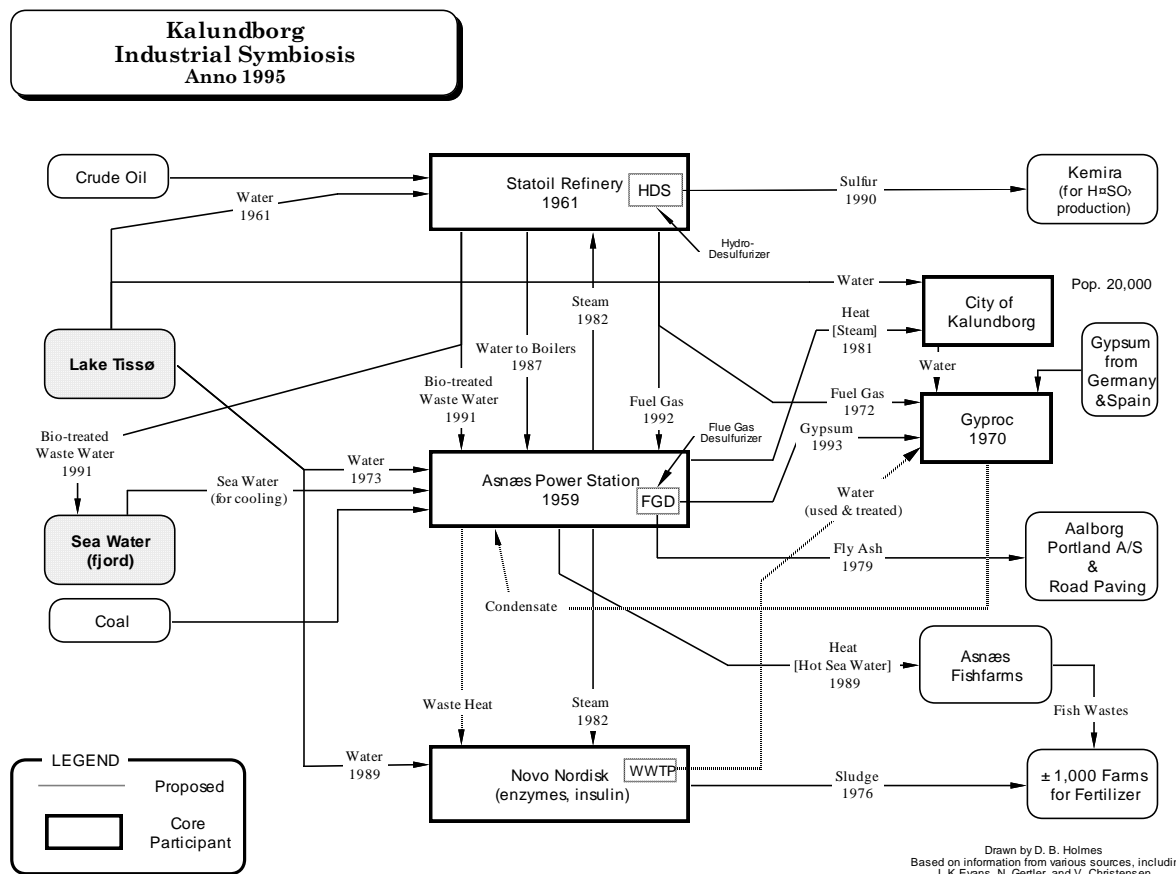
Kalundborg
Industrial Symbiosis
Anno 1995

Crude Oil

Water
1961

Statoil Refinery
1961

HDS

Hydro-Desulfurizer

Sulfur
1990

Kemira
(for H¤SO›
production)

Water

Pop. 20,000

City of Kalundborg

Steam
1982

Heat
[Steam]
1981

Water

Gypsum
from
Germany
&Spain

Lake Tissø

Water to Boilers
1987

Bio-treated
Waste Water
1991

Fuel Gas
1992

Fuel Gas
1972

Gyproc
1970

Flue Gas
Desulfurizer

Gypsum
1993

Bio-treated
Waste Water
1991

Water
1973

Sea Water
(for cooling)

Asnæs Power Station
1959

FGD

Water
(used & treated)

Sea Water
(fjord)

Fly Ash
1979

Aalborg
Portland A/S
&
Road Paving

Condensate

Coal

Heat
[Hot Sea Water]
1989

Asnæs
Fishfarms

Waste Heat

Steam
1982

Fish Wastes

LEGEND

Proposed

Core
Participant

Water
1989

Novo Nordisk
(enzymes, insulin)

WWTP

Sludge
1976

± 1,000 Farms
for Fertilizer

Drawn by D. B. Holmes
Based on information from various sources, includin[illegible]
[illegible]